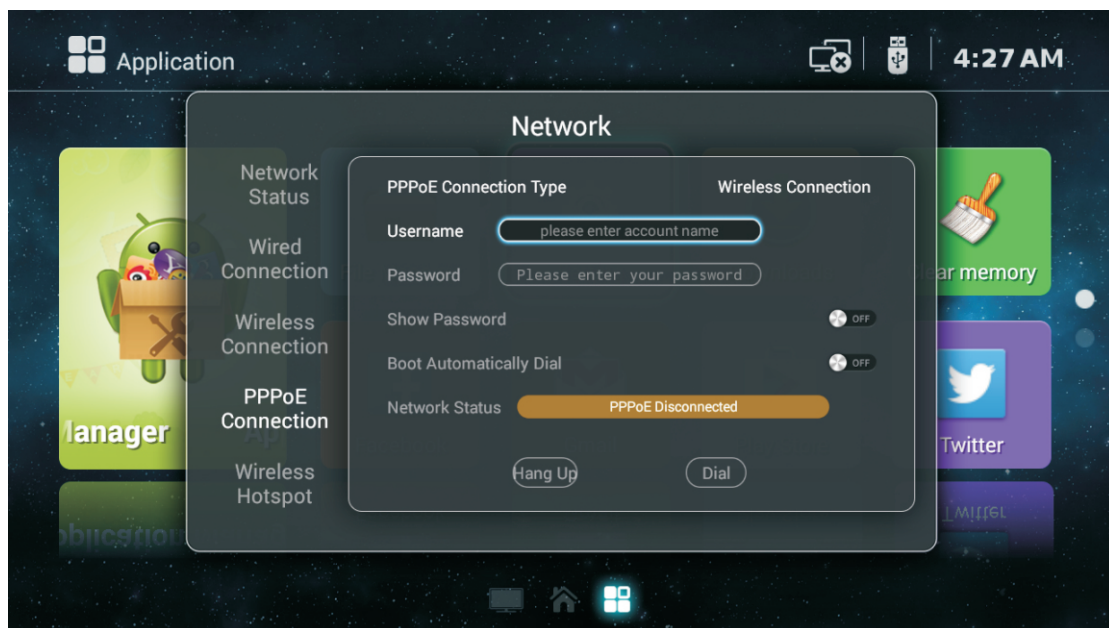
Application

4:27 AM

Network

Network Status

Wired Connection

Wireless Connection

PPPoE Connection

Wireless Hotspot

PPPoE Connection Type

Wireless Connection

Username

please enter account name

Password

Please enter your password

Show Password

OFF

Boot Automatically Dial

OFF

Network Status

PPPoE Disconnected

Hang Up

Dial

lanager

ar memory

Twitter